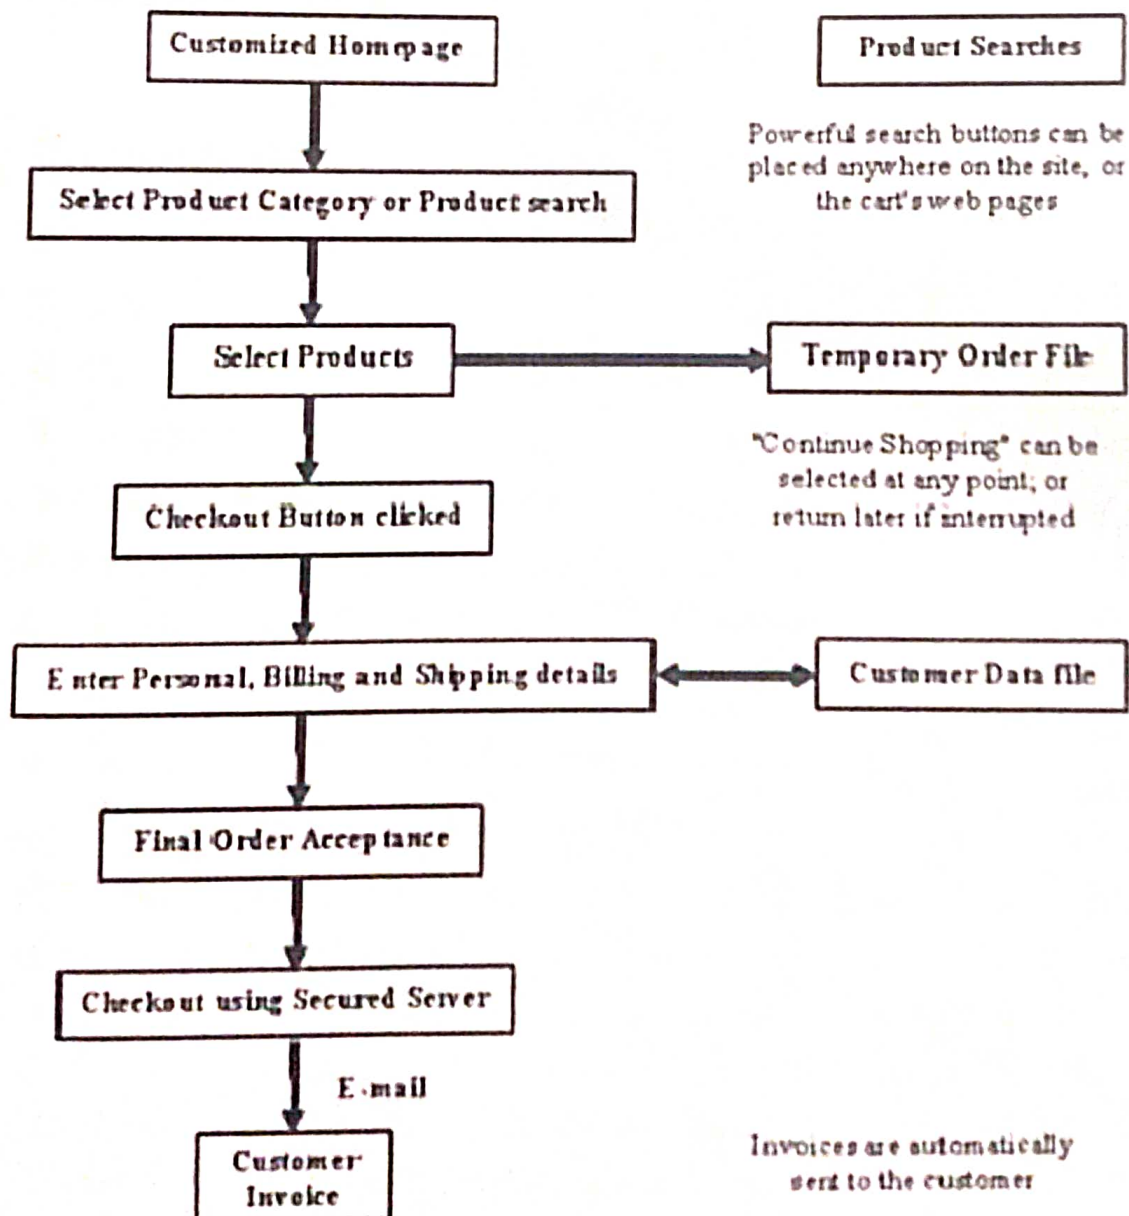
Customized Homepage

Product Searches

Powerful search buttons can be placed anywhere on the site, or the cart's web pages

Select Product Category or Product search

Select Products

Temporary Order File

"Continue Shopping" can be selected at any point; or return later if interrupted

Checkout Button clicked

Enter Personal, Billing and Shipping details

Customer Data file

Final Order Acceptance

Checkout using Secured Server

E-mail

Customer Invoice

Invoices are automatically sent to the customer